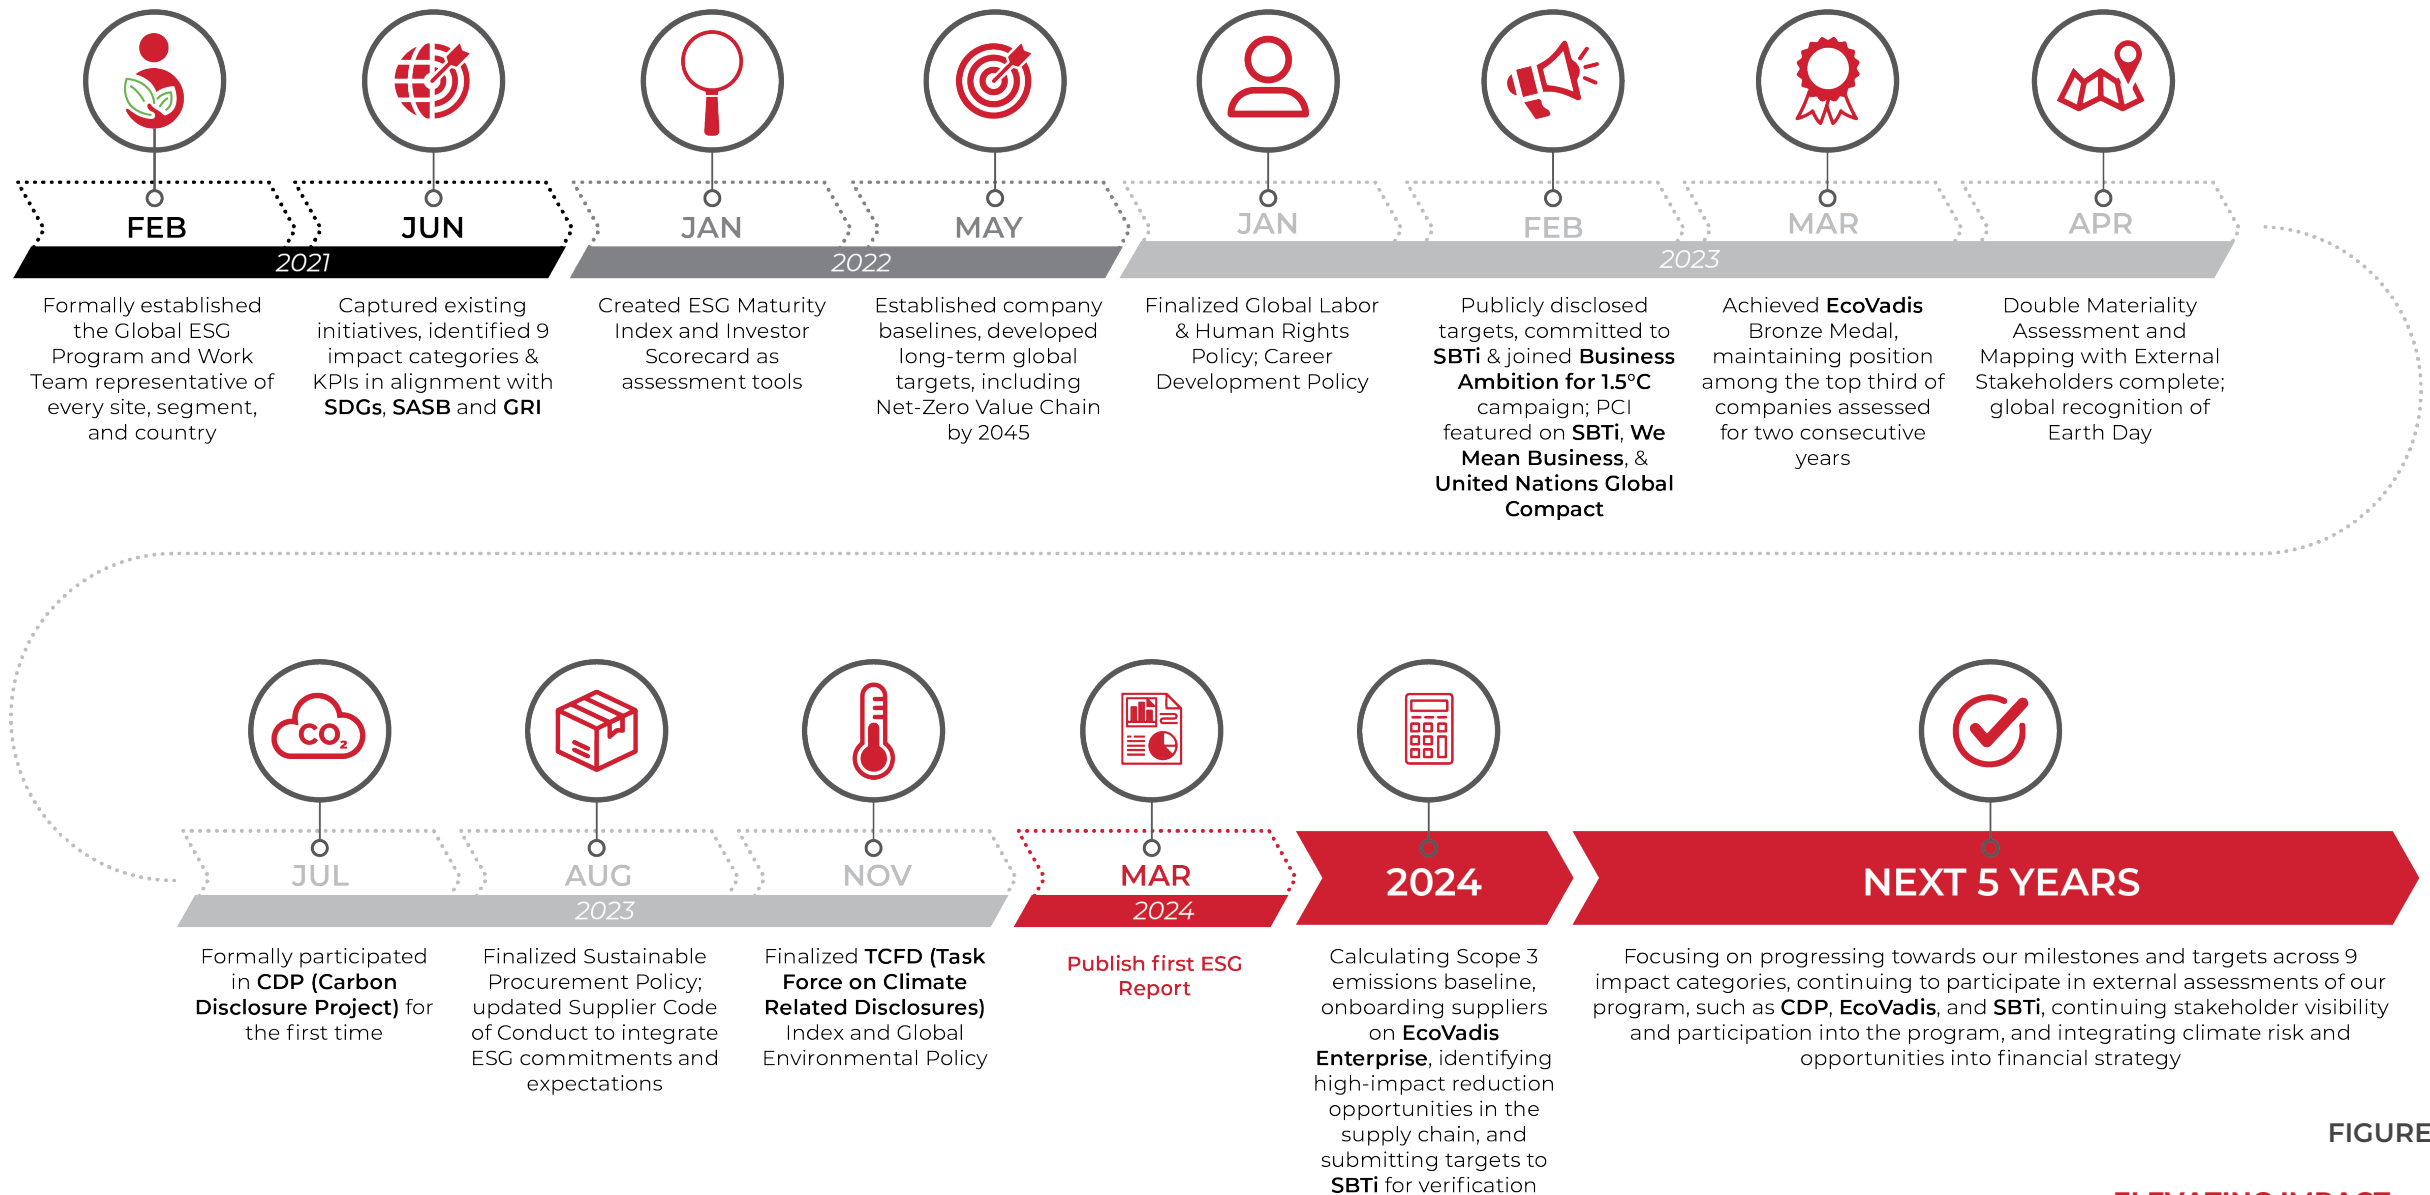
FEB
JUN
2021
JAN
MAY
2022
JAN
FEB
MAR
APR
2023

Formally established the Global ESG Program and Work Team representative of every site, segment, and country

Captured existing initiatives, identified 9 impact categories & KPIs in alignment with SDGs, SASB and GRI

Created ESG Maturity Index and Investor Scorecard as assessment tools

Established company baselines, developed long-term global targets, including Net-Zero Value Chain by 2045

Finalized Global Labor & Human Rights Policy; Career Development Policy

Publicly disclosed targets, committed to SBTi & joined Business Ambition for 1.5°C campaign; PCI featured on SBTi, We Mean Business, & United Nations Global Compact

Achieved EcoVadis Bronze Medal, maintaining position among the top third of companies assessed for two consecutive years

Double Materiality Assessment and Mapping with External Stakeholders complete; global recognition of Earth Day

$CO_2$

JUL
AUG
NOV
2023
MAR
2024
2024
NEXT 5 YEARS

Formally participated in CDP (Carbon Disclosure Project) for the first time

Finalized Sustainable Procurement Policy; updated Supplier Code of Conduct to integrate ESG commitments and expectations

Finalized TCFD (Task Force on Climate Related Disclosures) Index and Global Environmental Policy

Publish first ESG Report

Calculating Scope 3 emissions baseline, onboarding suppliers on EcoVadis Enterprise, identifying high-impact reduction opportunities in the supply chain, and submitting targets to SBTi for verification

Focusing on progressing towards our milestones and targets across 9 impact categories, continuing to participate in external assessments of our program, such as CDP, EcoVadis, and SBTi, continuing stakeholder visibility and participation into the program, and integrating climate risk and opportunities into financial strategy

FIGURE
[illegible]